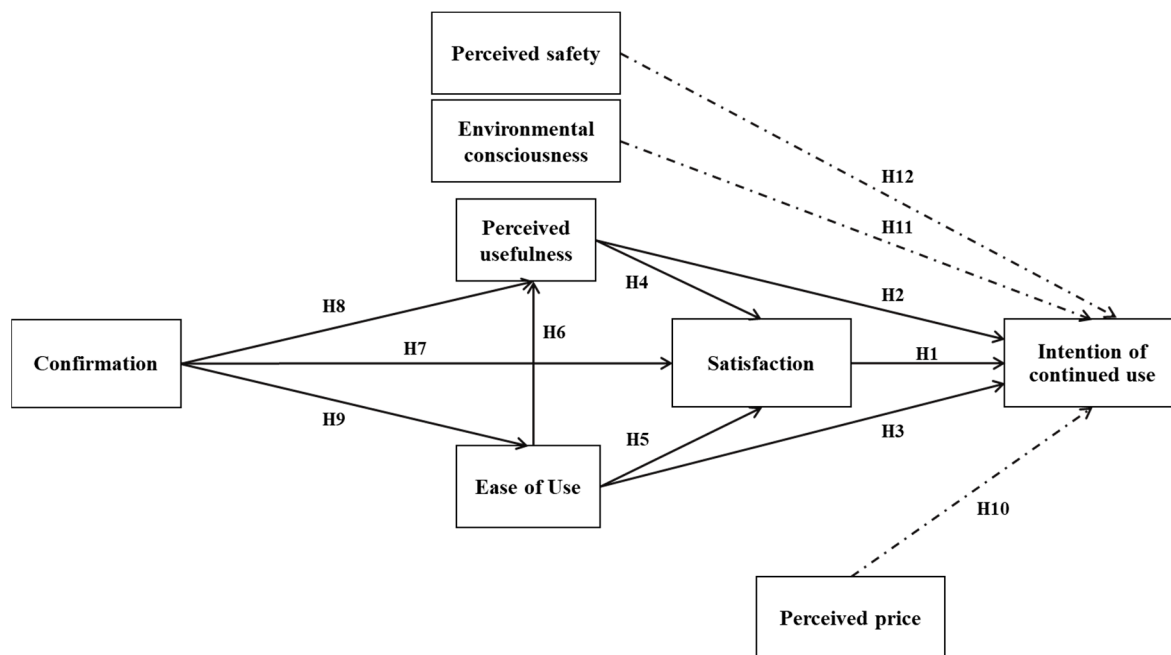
Perceived safety

Environmental consciousness

H12

H11

Perceived usefulness

H4

H2

H8

H6

Confirmation

H7

Satisfaction

H1

Intention of continued use

H9

H5

H3

Ease of Use

H10

Perceived price